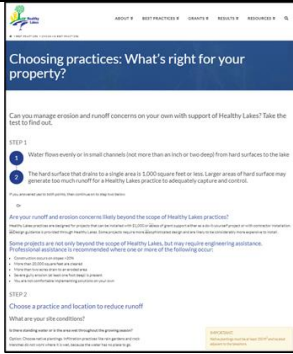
Healthy Lakes

ABOUT ▾ BEST PRACTICES ▾ GRANTS ▾ RESULTS ▾ RESOURCES ▾

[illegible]

Choosing practices: What's right for your property?

Can you manage erosion and runoff concerns on your own with support of Healthy Lakes? Take the test to find out.

STEP 1

1 Water flows evenly or in small channels (not more than an inch or two deep) from hard surfaces to the lake

2 The hard surface that drains to a single area is 1,000 square feet or less. Larger areas of hard surface may generate too much runoff for a Healthy Lakes practice to adequately capture and control.

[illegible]

Or

Are your runoff and erosion concerns likely beyond the scope of Healthy Lakes practices?

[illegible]

Some projects are not only beyond the scope of Healthy Lakes, but may require engineering assistance. Professional assistance is recommended where one or more of the following occur:

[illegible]

STEP 2

Choose a practice and location to reduce runoff

What are your site conditions?

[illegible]

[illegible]